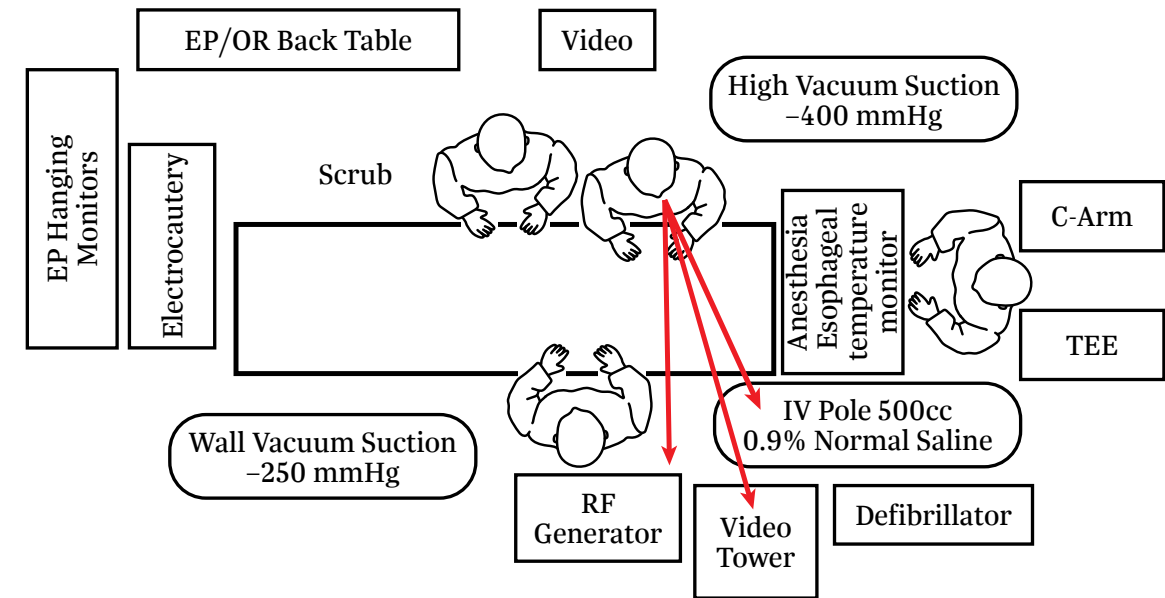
EP/OR Back Table

Video

High Vacuum Suction
–400 mmHg

EP Hanging Monitors

Electrocautery

Scrub

Anesthesia Esophageal temperature monitor

C-Arm

TEE

IV Pole 500cc
0.9% Normal Saline

Wall Vacuum Suction
–250 mmHg

RF Generator

Video Tower

Defibrillator